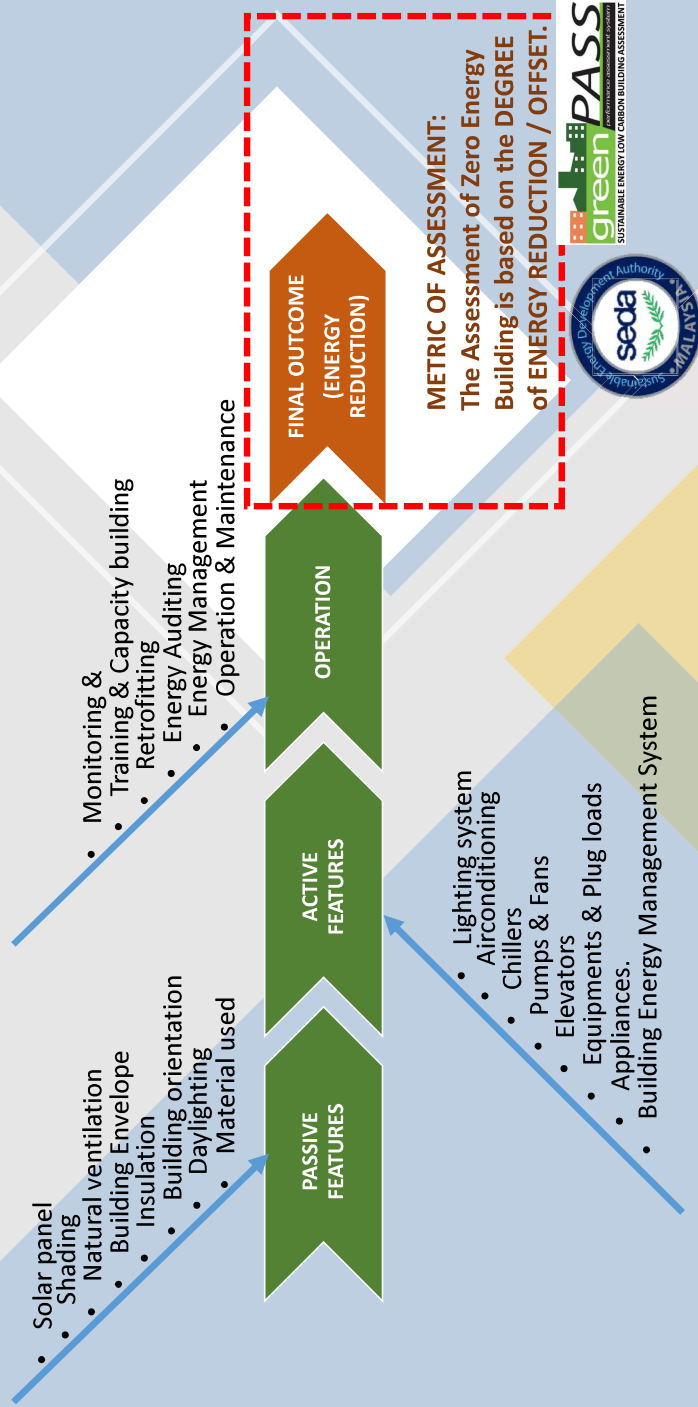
PASSIVE FEATURES

- Solar panel
- Shading
- Natural ventilation
- Building Envelope
- Insulation
- Building orientation
- Daylighting
- Material used

ACTIVE FEATURES

- Lighting system
- Airconditioning
- Chillers
- Pumps & Fans
- Elevators
- Equipments & Plug loads
- Appliances.
- Building Energy Management System

OPERATION

- Monitoring &
- Training & Capacity building
- Retrofitting
- Energy Auditing
- Energy Management
- Operation & Maintenance

FINAL OUTCOME (ENERGY REDUCTION)

METRIC OF ASSESMENT: The Assessment of Zero Energy Building is based on the DEGREE of ENERGY REDUCTION / OFFSET.

green PASS performance assessment system
SUSTAINABLE ENERGY LOW CARBON BUILDING ASSESSMENT

seda Sustainable Energy Development Authority MALAYSIA